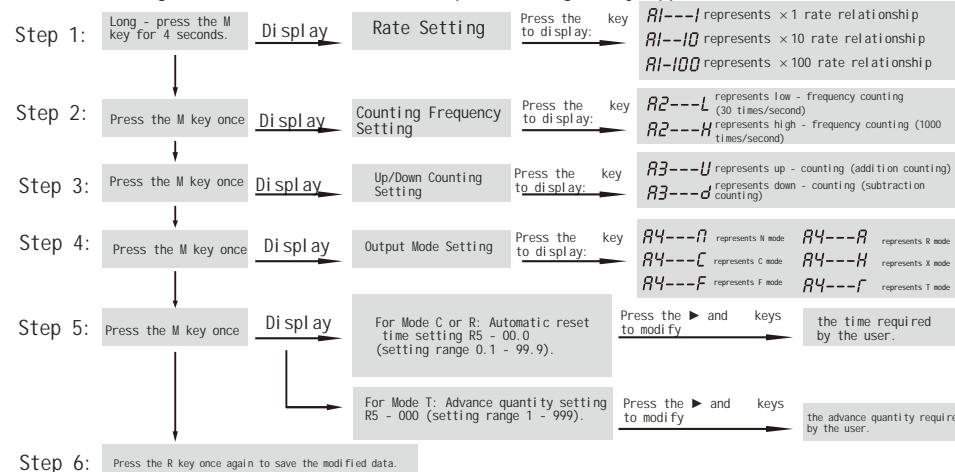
Step 1: Long - press the M key for 4 seconds. Display Rate Setting Press the key to display:

A1---1 represents ×1 rate relationship

A1---10 represents ×10 rate relationship

A1---100 represents ×100 rate relationship

Step 2: Press the M key once Display Counting Frequency Setting Press the key to display:

A2---L represents low - frequency counting (30 times/second)

A2---H represents high - frequency counting (1000 times/second)

Step 3: Press the M key once Display Up/Down Counting Setting Press the key to display:

A3---U represents up - counting (addition counting)

A3---d represents down - counting (subtraction counting)

Step 4: Press the M key once Display Output Mode Setting Press the key to display:

A4---N represents N mode A4---R represents R mode

A4---C represents C mode A4---H represents X mode

A4---F represents F mode A4---r represents T mode

Step 5: Press the M key once Display For Mode C or R: Automatic reset time setting R5 - 00.0 (setting range 0.1 - 99.9). Press the ► and keys to modify the time required by the user.

For Mode T: Advance quantity setting R5 - 000 (setting range 1 - 999). Press the ► and keys to modify the advance quantity require by the user.

Step 6: Press the R key once again to save the modified data.